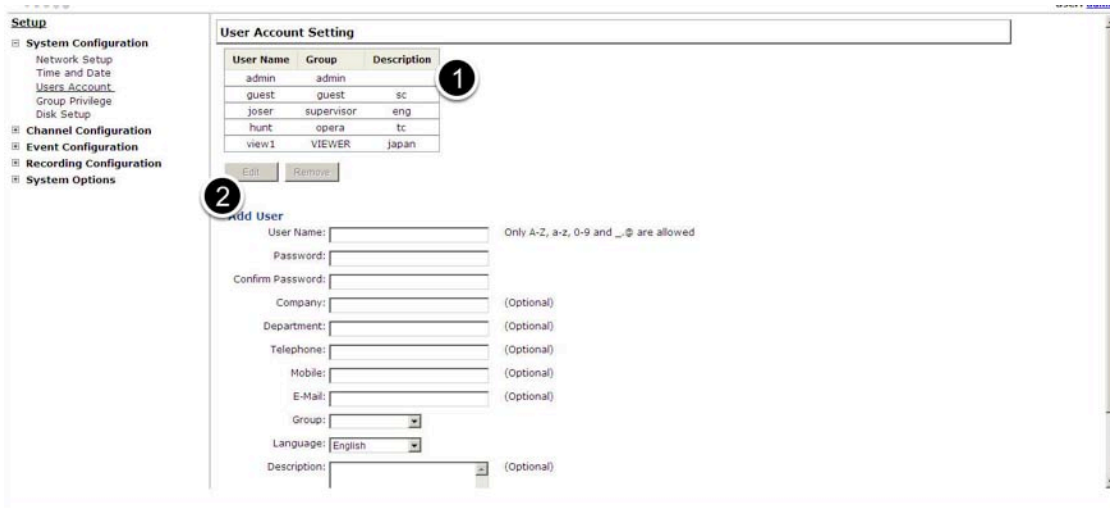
Setup

⊟ System Configuration
Network Setup
Time and Date
Users Account
Group Privilege
Disk Setup
⊞ Channel Configuration
⊞ Event Configuration
⊞ Recording Configuration
⊞ System Options

User Account Setting

| User Name | Group | Description |
|---|---|---|
| admin | admin | |
| guest | guest | sc |
| joser | supervisor | eng |
| hunt | opera | tc |
| view1 | VIEWER | japan |

1

Edit Remove

2

Add User

User Name: Only A-Z, a-z, 0-9 and _.@ are allowed

Password:

Confirm Password:

Company: (Optional)

Department: (Optional)

Telephone: (Optional)

Mobile: (Optional)

E-Mail: (Optional)

Group:

Language: English

Description: (Optional)